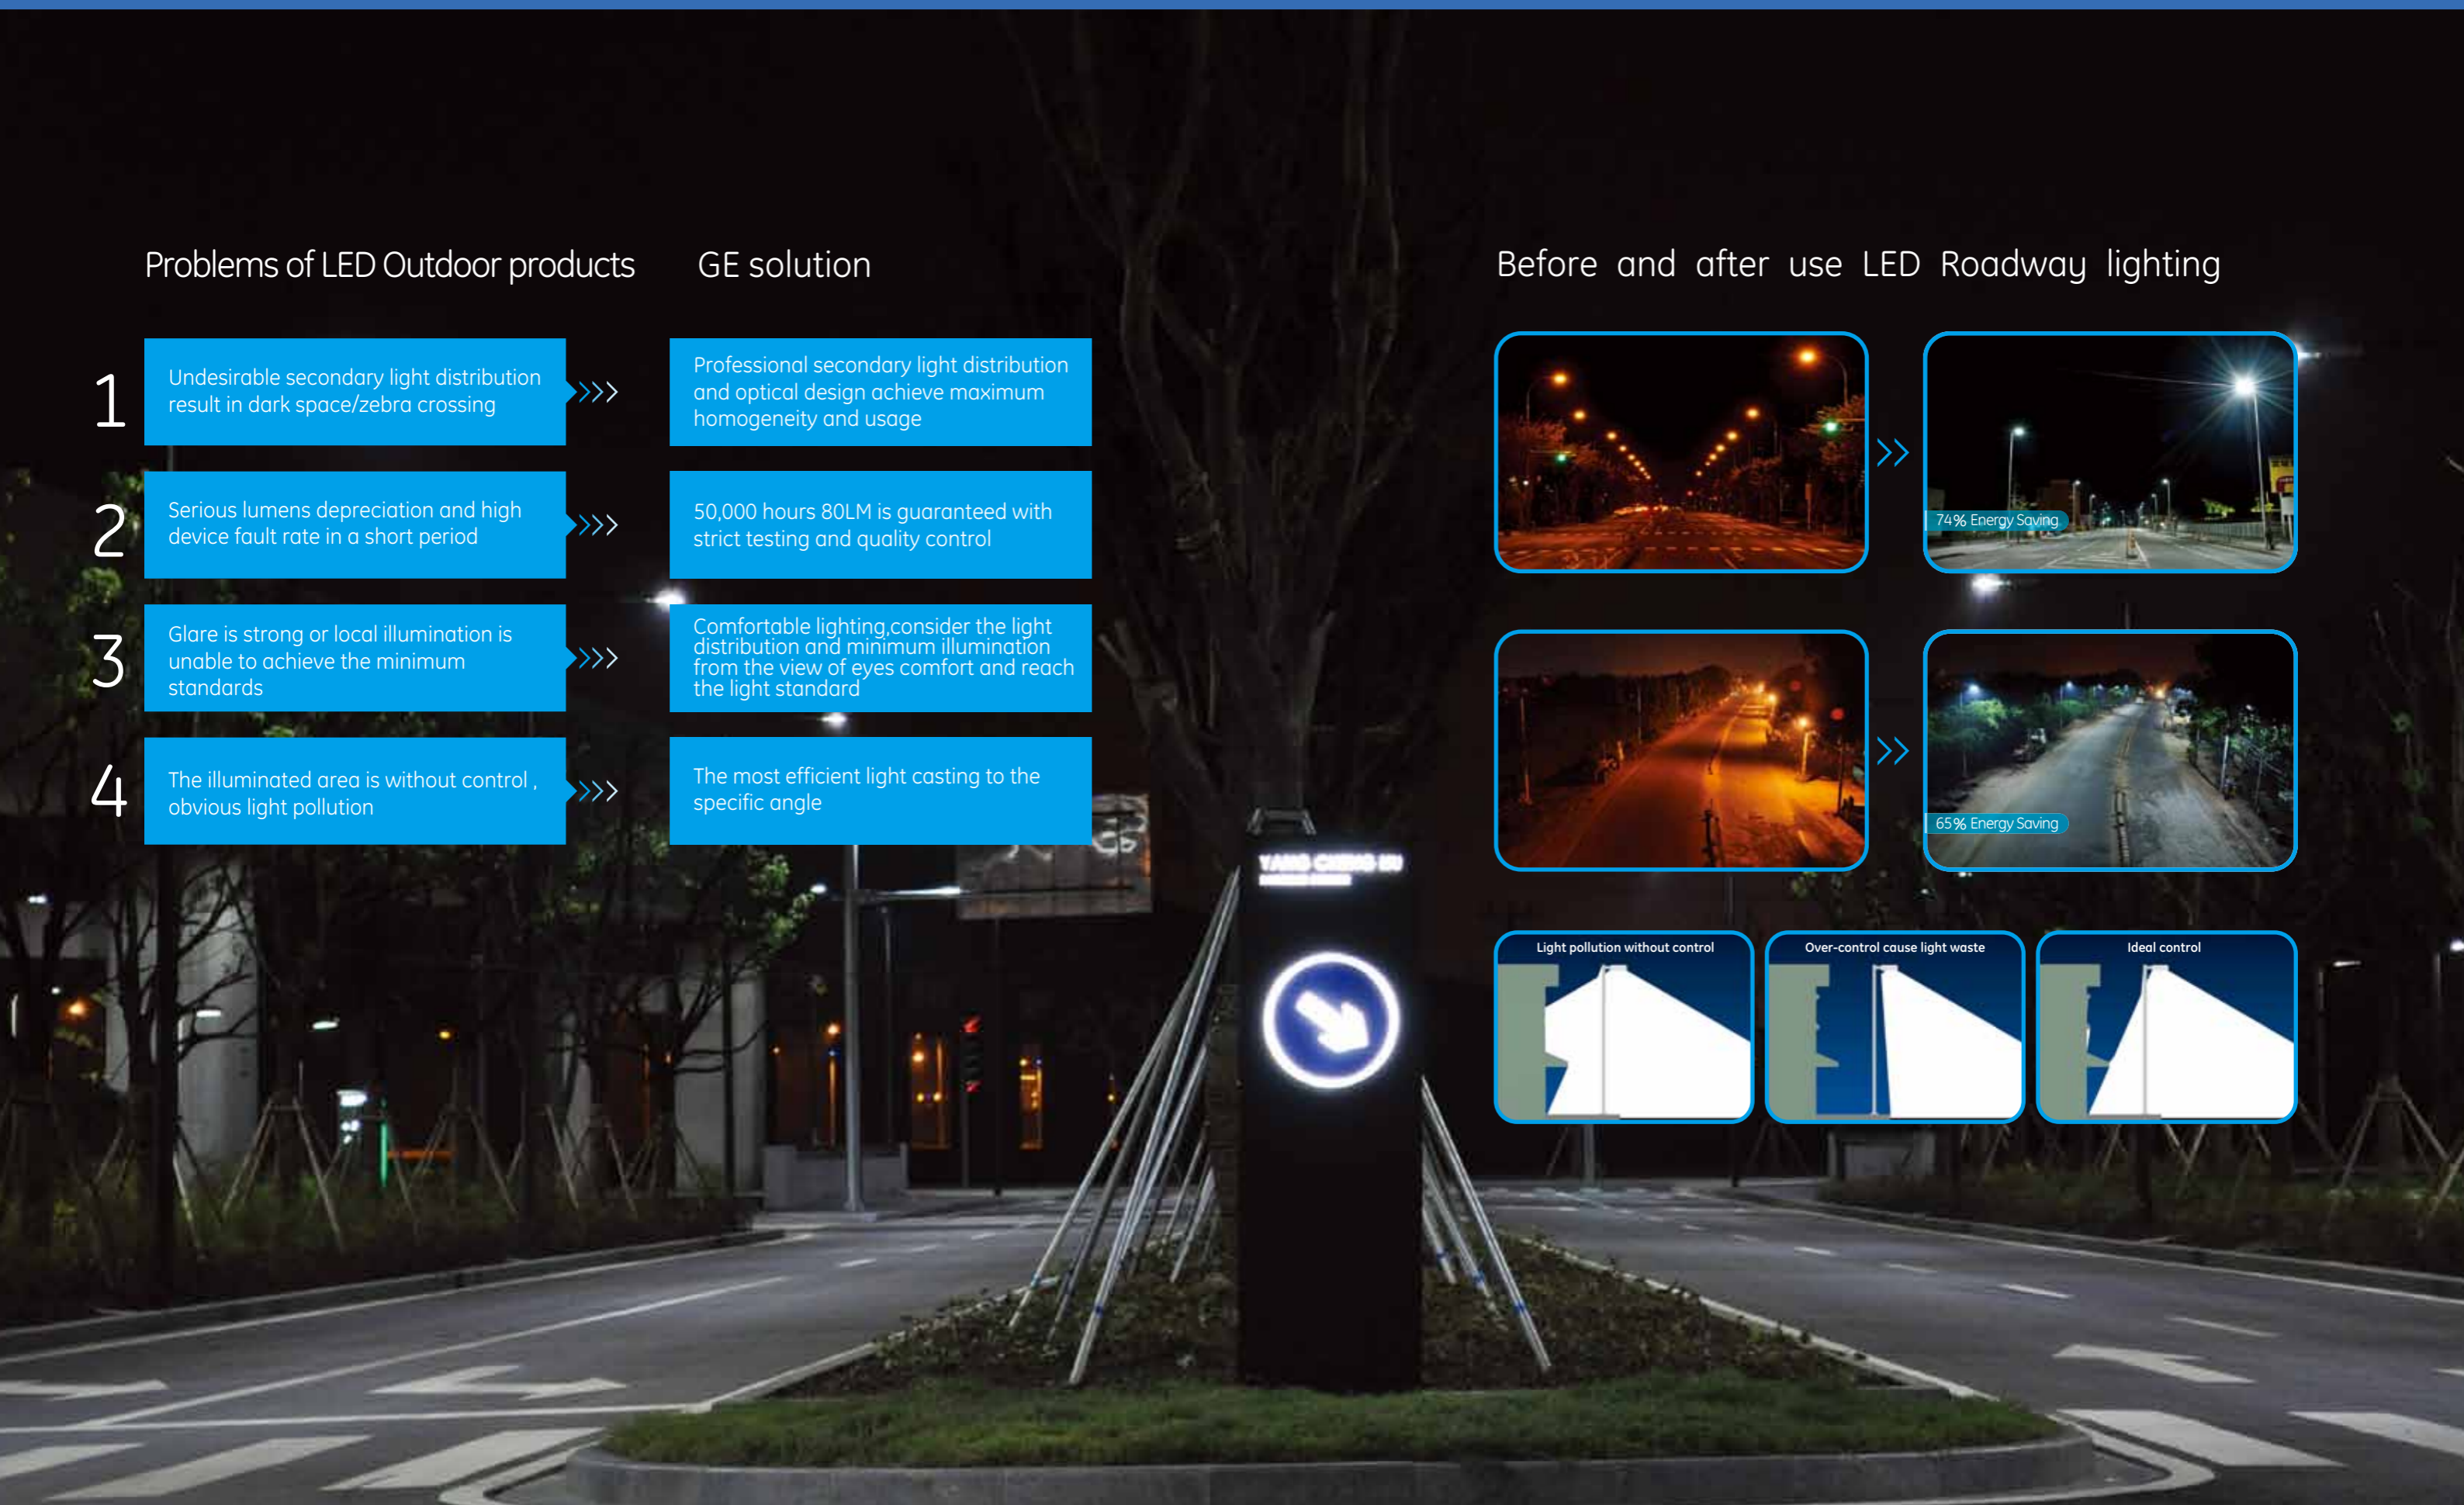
Problems of LED Outdoor products

GE solution

Before and after use LED Roadway lighting

1

Undesirable secondary light distribution result in dark space/zebra crossing

Professional secondary light distribution and optical design achieve maximum homogeneity and usage

2

Serious lumens depreciation and high device fault rate in a short period

50,000 hours 80LM is guaranteed with strict testing and quality control

3

Glare is strong or local illumination is unable to achieve the minimum standards

Comfortable lighting,consider the light distribution and minimum illumination from the view of eyes comfort and reach the light standard

4

The illuminated area is without control , obvious light pollution

The most efficient light casting to the specific angle

74% Energy Saving

65% Energy Saving

Light pollution without control

Over-control cause light waste

Ideal control

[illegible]